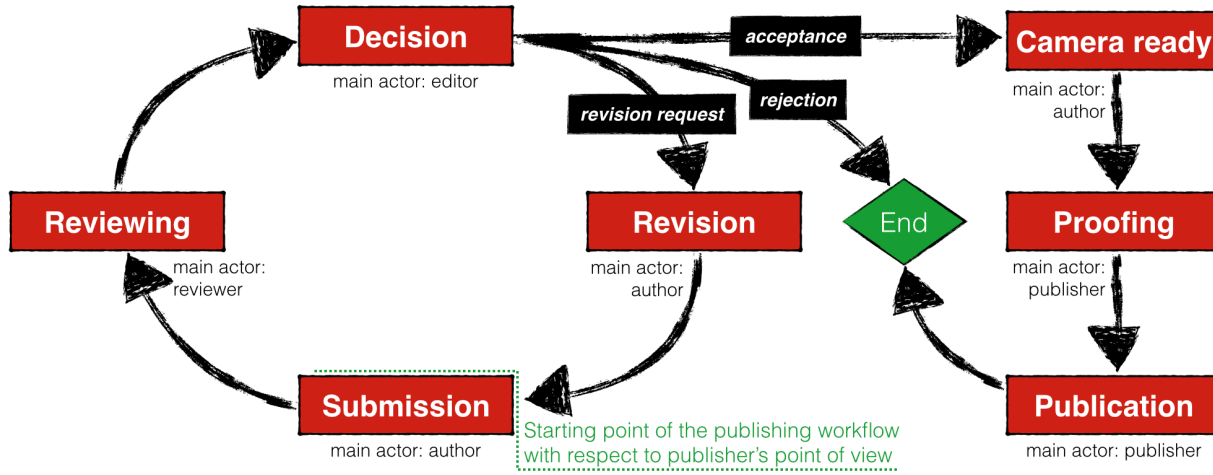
Decision
main actor: editor

acceptance

Camera ready
main actor: author

revision request

rejection

Reviewing
main actor: reviewer

Revision
main actor: author

End

Proofing
main actor: publisher

Submission
main actor: author

Starting point of the publishing workflow with respect to publisher's point of view

Publication
main actor: publisher